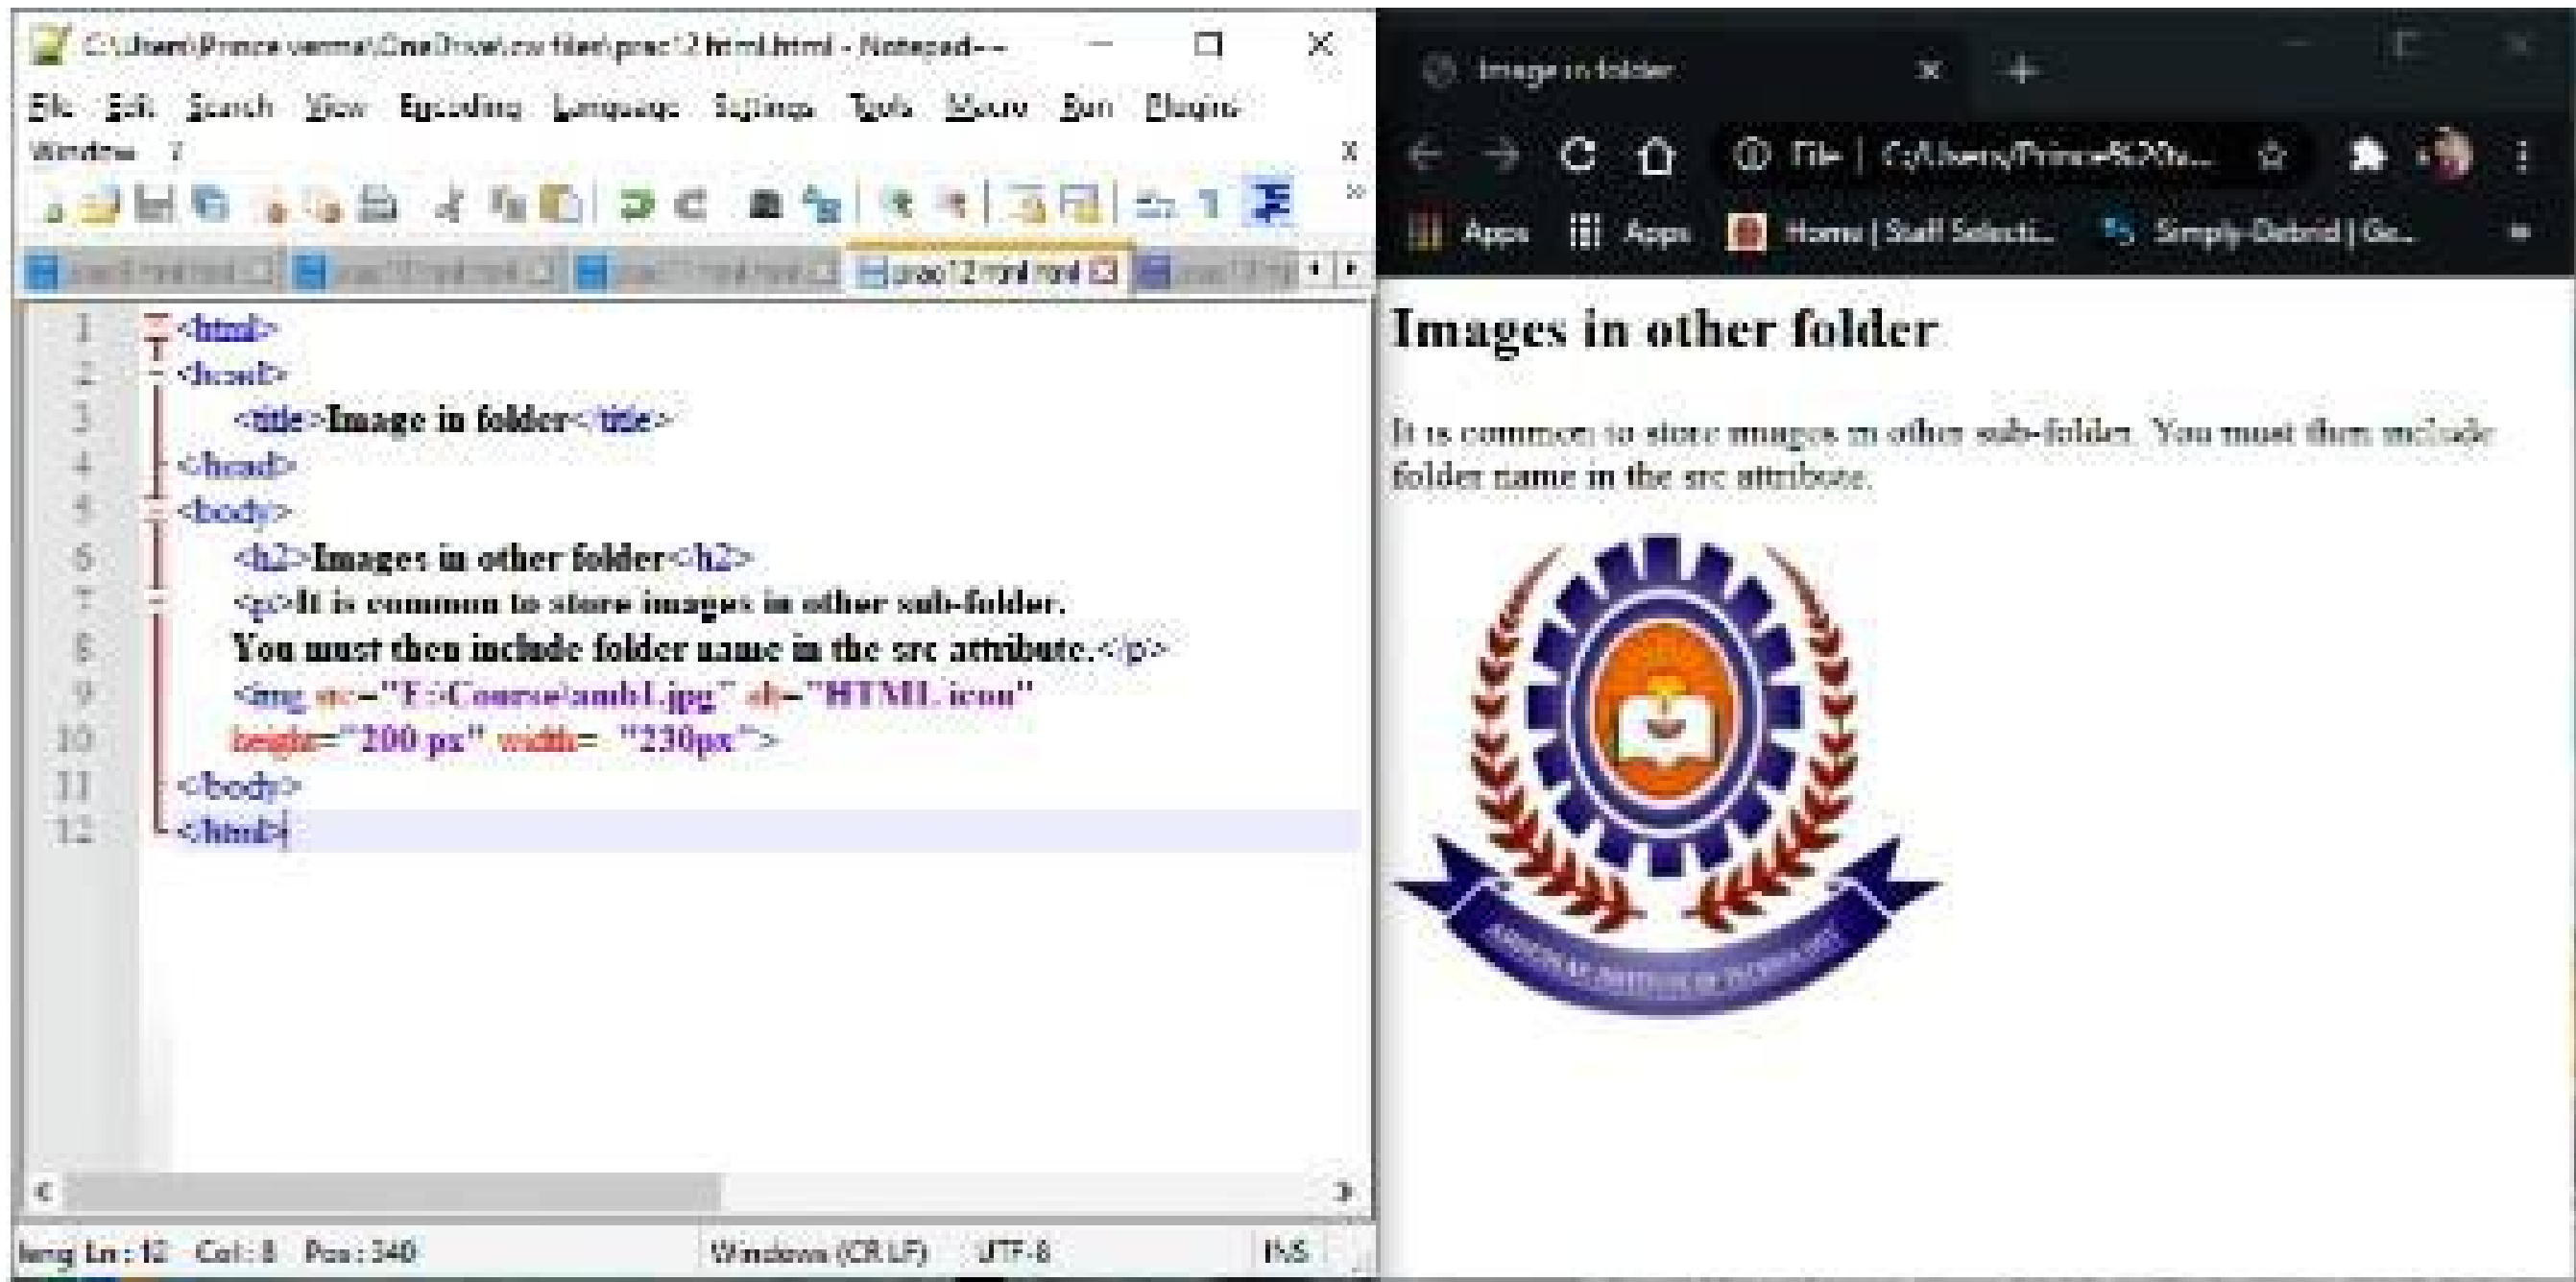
C:\Users\Prince verma\OneDrive\csv files\prac12 html.html - Notepad++

File Edit Search View Encoding Language Settings Tools Macro Run Plugins Window ?

prac12 html.html

1 <html>
2 <head>
3 <title>Image in folder</title>
4 </head>
5 <body>
6 <h2>Images in other folder</h2>
7 <p>It is common to store images in other sub-folder.
8 You must then include folder name in the src attribute.</p>
9 <img src="F:\Course\amb1.jpg" alt="HTML icon"
10 height="200 px" width= "230px">
11 </body>
12 </html>

lang Ln : 12 Col : 8 Pos : 340 Windows (CR LF) UTF-8 INS

Image in folder

File | C:/Users/Prince%20ve...

Apps Apps Home | Staff Selecti... Simply-Debrid | Ge...

Images in other folder

It is common to store images in other sub-folder. You must then include folder name in the src attribute.

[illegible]